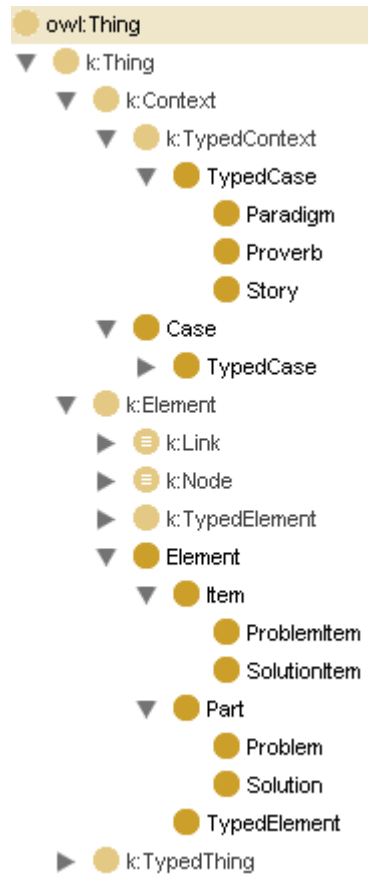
owl:Thing
k:Thing
k:Context
k:TypedContext
TypedCase
Paradigm
Proverb
Story
Case
TypedCase
k:Element
k:Link
k:Node
k:TypedElement
Element
Item
ProblemItem
SolutionItem
Part
Problem
Solution
TypedElement
k:TypedThing